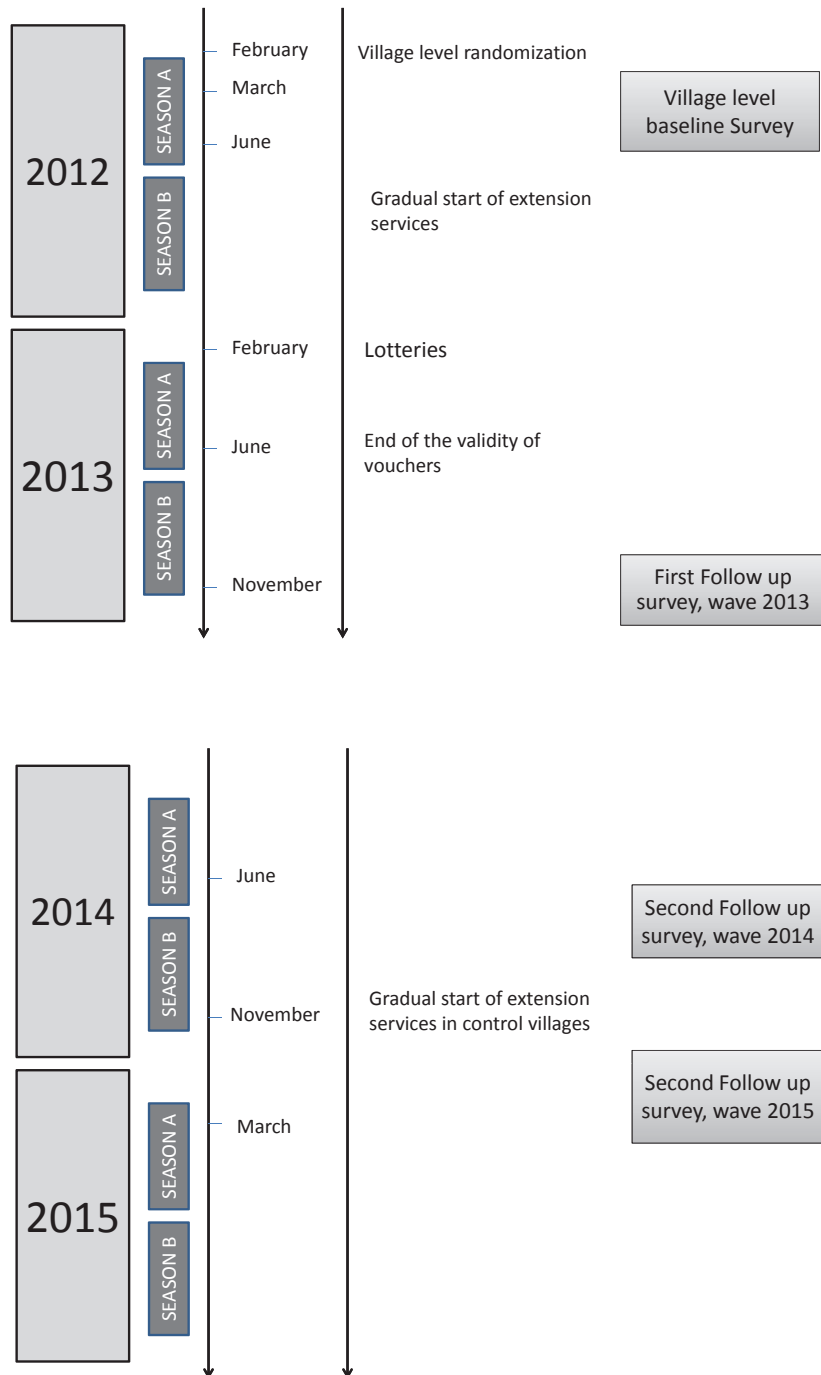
2012

SEASON A

SEASON B

February

March

June

Village level randomization

Gradual start of extension services

Village level baseline Survey

2013

SEASON A

SEASON B

February

June

November

Lotteries

End of the validity of vouchers

First Follow up survey, wave 2013

2014

SEASON A

SEASON B

June

November

Gradual start of extension services in control villages

Second Follow up survey, wave 2014

2015

SEASON A

SEASON B

March

Second Follow up survey, wave 2015